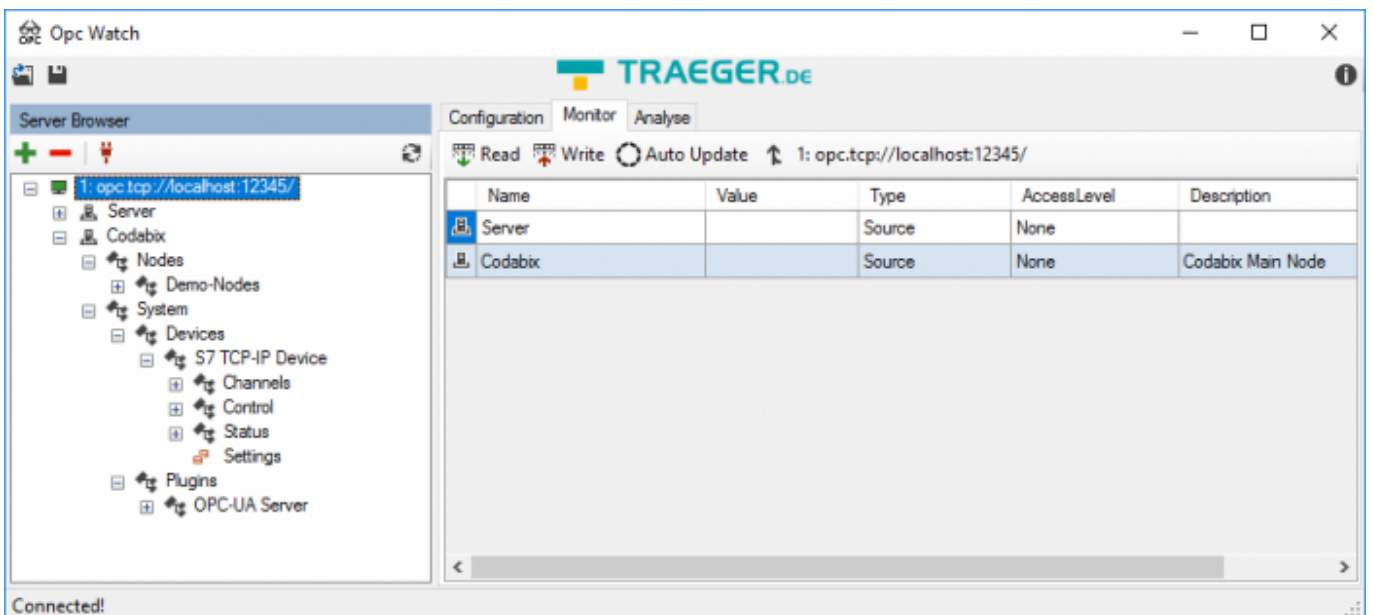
Opc Watch

TRAEGER.DE

Server Browser

1: opc.tcp://localhost:12345/
Server
Codabix
Nodes
Demo-Nodes
System
Devices
S7 TCP-IP Device
Channels
Control
Status
Settings
Plugins
OPC-UA Server

Configuration | Monitor | Analyse

Read Write Auto Update 1: opc.tcp://localhost:12345/

| Name | Value | Type | AccessLevel | Description |
|---|---|---|---|---|
| Server | | Source | None | |
| Codabix | | Source | None | Codabix Main Node |

Connected!